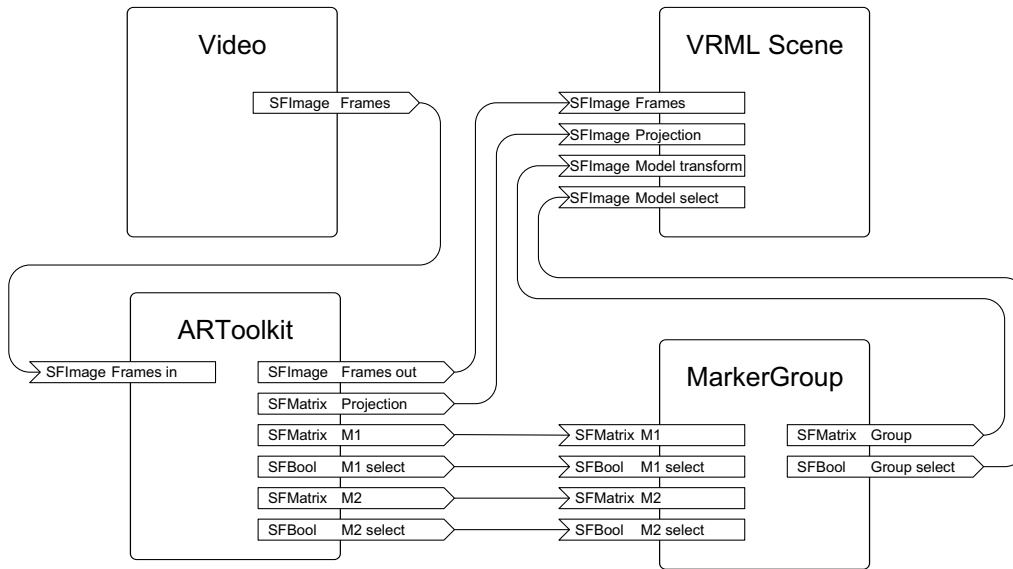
Video

SFImage Frames

VRML Scene

SFImage Frames

SFImage Projection

SFImage Model transform

SFImage Model select

ARToolkit

SFImage Frames in

SFImage Frames out

SFMatrix Projection

SFMatrix M1

SFBool M1 select

SFMatrix M2

SFBool M2 select

MarkerGroup

SFMatrix M1

SFBool M1 select

SFMatrix M2

SFBool M2 select

SFMatrix Group

SFBool Group select